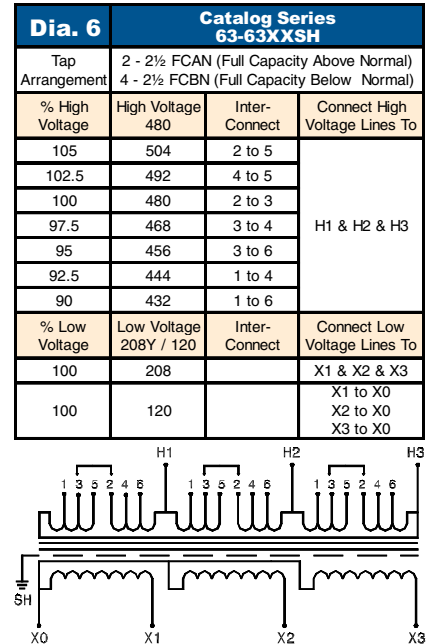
Dia. 6

Catalog Series 63-63XXSH

Tap Arrangement | 2 - 2½ FCAN (Full Capacity Above Normal) 4 - 2½ FCBN (Full Capacity Below Normal)

| % High Voltage | High Voltage 480 | Inter-Connect | Connect High Voltage Lines To |
|---|---|---|---|
| 105 | 504 | 2 to 5 | H1 & H2 & H3 |
| 102.5 | 492 | 4 to 5 | |
| 100 | 480 | 2 to 3 | |
| 97.5 | 468 | 3 to 4 | |
| 95 | 456 | 3 to 6 | |
| 92.5 | 444 | 1 to 4 | |
| 90 | 432 | 1 to 6 | |
| % Low Voltage | Low Voltage 208Y / 120 | Inter-Connect | Connect Low Voltage Lines To |
| 100 | 208 | | X1 & X2 & X3 |
| 100 | 120 | | X1 to X0 X2 to X0 X3 to X0 |

H1 H2 H3

1 3 5 2 4 6 1 3 5 2 4 6 1 3 5 2 4 6

SH

X0 X1 X2 X3